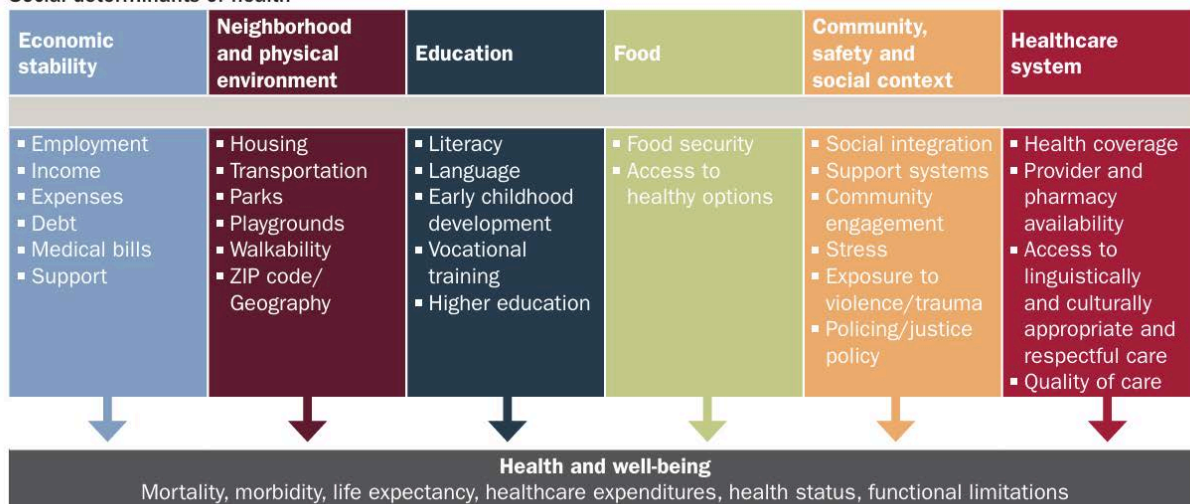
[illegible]

| Economic stability | Neighborhood and physical environment | Education | Food | Community, safety and social context | Healthcare system |
|---|---|---|---|---|---|
| ▪ Employment ▪ Income ▪ Expenses ▪ Debt ▪ Medical bills ▪ Support | ▪ Housing ▪ Transportation ▪ Parks ▪ Playgrounds ▪ Walkability ▪ ZIP code/ Geography | ▪ Literacy ▪ Language ▪ Early childhood development ▪ Vocational training ▪ Higher education | ▪ Food security ▪ Access to healthy options | ▪ Social integration ▪ Support systems ▪ Community engagement ▪ Stress ▪ Exposure to violence/trauma ▪ Policing/justice policy | ▪ Health coverage ▪ Provider and pharmacy availability ▪ Access to linguistically and culturally appropriate and respectful care ▪ Quality of care |

Health and well-being
Mortality, morbidity, life expectancy, healthcare expenditures, health status, functional limitations